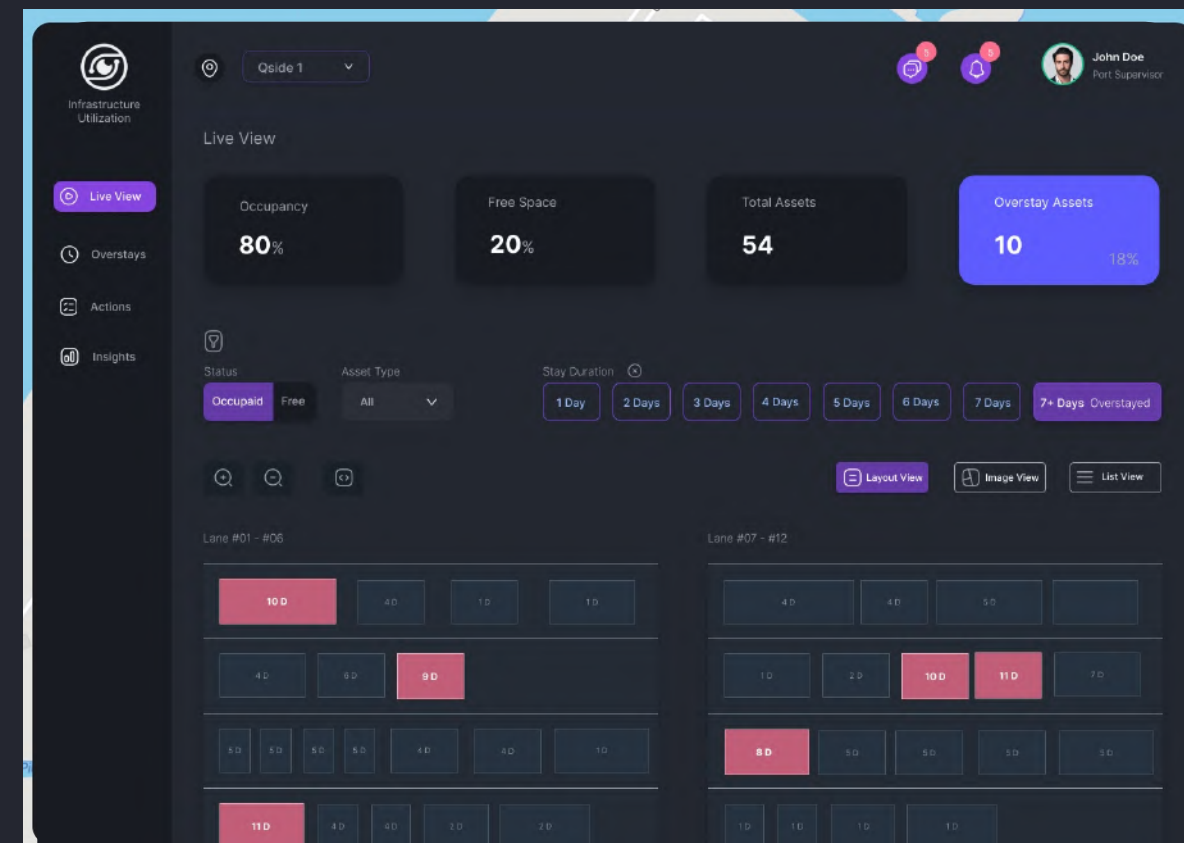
Infrastructure Utilization

Live View
Overstays
Actions
Insights

Qside 1

5
5

John Doe
Port Supervisor

Live View

Occupancy
80%

Free Space
20%

Total Assets
54

Overstay Assets
10
18%

Status
Occupaid Free

Asset Type
All

Stay Duration
1 Day 2 Days 3 Days 4 Days 5 Days 6 Days 7 Days 7+ Days Overstayed

Layout View Image View List View

Lane #01 - #06

10 D 4 D 1 D 1 D
4 D 6 D 9 D
5 D 5 D 5 D 5 D 4 D 4 D 1 D
11 D 4 D 4 D 2 D 2 D

Lane #07 - #12

4 D 4 D 5 D
1 D 2 D 10 D 11 D 7 D
8 D 5 D 5 D 5 D 5 D
1 D 1 D 1 D 1 D